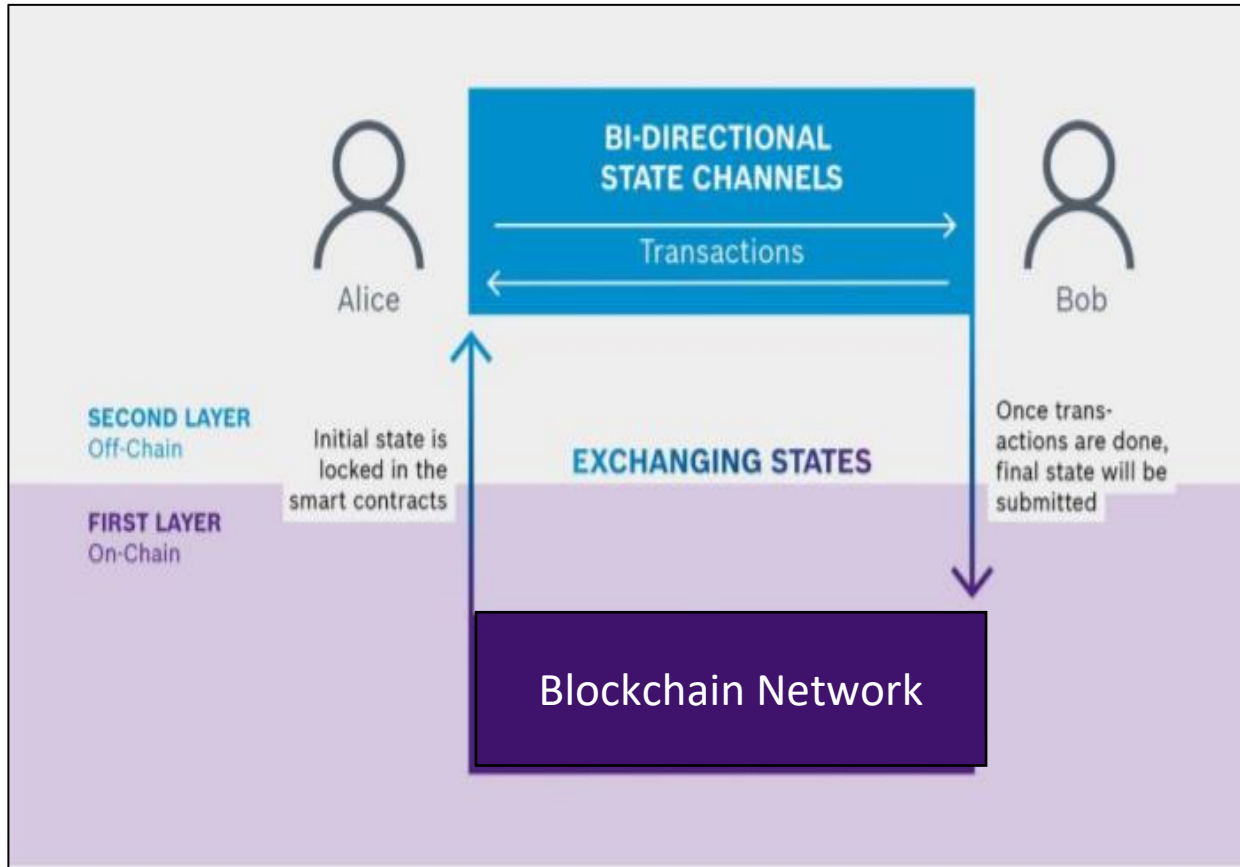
Alice

BI-DIRECTIONAL STATE CHANNELS

Transactions

Bob

SECOND LAYER
Off-Chain

Initial state is locked in the smart contracts

EXCHANGING STATES

Once transactions are done, final state will be submitted

FIRST LAYER
On-Chain

Blockchain Network